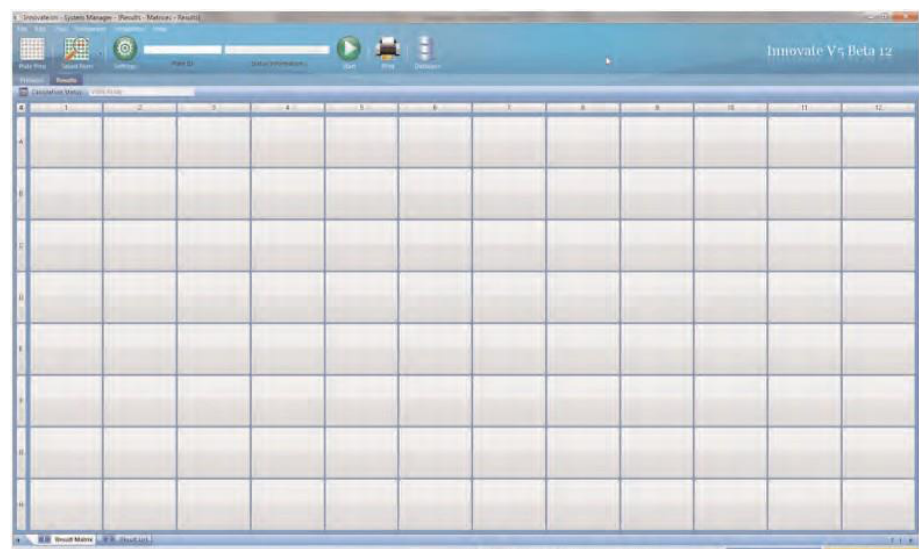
Innovate.ini - System Manager - [Results - Matrices - Results]

Plate Wise | Sound Note | Settings | Plate ID | Status Information | Start | Print | Database

Innovate V5 Beta 12

Protocol | Results

Calculation Status

| A | 1 | 2 | 3 | 4 | 5 | 6 | 7 | 8 | 9 | 10 | 11 | 12 |
|---|---|---|---|---|---|---|---|---|---|---|---|---|
| A | | | | | | | | | | | | |
| B | | | | | | | | | | | | |
| C | | | | | | | | | | | | |
| D | | | | | | | | | | | | |
| E | | | | | | | | | | | | |
| F | | | | | | | | | | | | |
| G | | | | | | | | | | | | |
| H | | | | | | | | | | | | |

Result Matrix | Result List